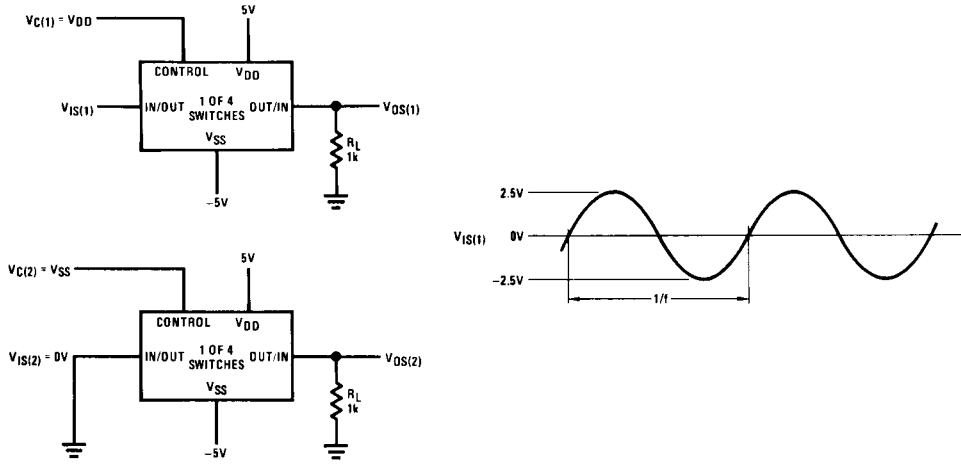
$V_{C(1)} = V_{DD}$

5V

CONTROL

$V_{DD}$

$V_{IS(1)}$

IN/OUT

1 OF 4 SWITCHES

OUT/IN

$V_{OS(1)}$

$V_{SS}$

$R_L$ 1k

−5V

2.5V

$V_{IS(1)}$

0V

−2.5V

1/f

$V_{C(2)} = V_{SS}$

5V

CONTROL

$V_{DD}$

$V_{IS(2)} = 0V$

IN/OUT

1 OF 4 SWITCHES

OUT/IN

$V_{OS(2)}$

$V_{SS}$

$R_L$ 1k

−5V